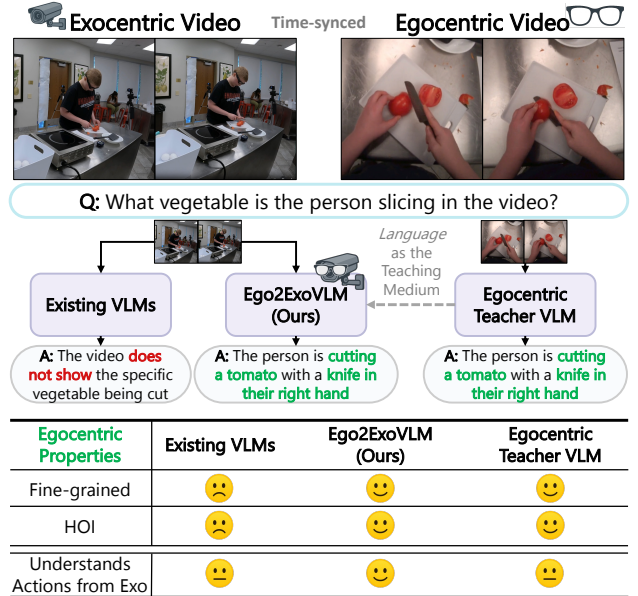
Exocentric Video

Time-synced

Egocentric Video

Q: What vegetable is the person slicing in the video?

Language as the Teaching Medium

Existing VLMs

Ego2ExoVLM (Ours)

Egocentric Teacher VLM

A: The video does not show the specific vegetable being cut

A: The person is cutting a tomato with a knife in their right hand

A: The person is cutting a tomato with a knife in their right hand

| Egocentric Properties | Existing VLMs | Ego2ExoVLM (Ours) | Egocentric Teacher VLM |
|---|---|---|---|
| Fine-grained | 🙁 | 🙂 | 🙂 |
| HOI | 🙁 | 🙂 | 🙂 |
| Understands Actions from Exo | 😐 | 🙂 | 😐 |